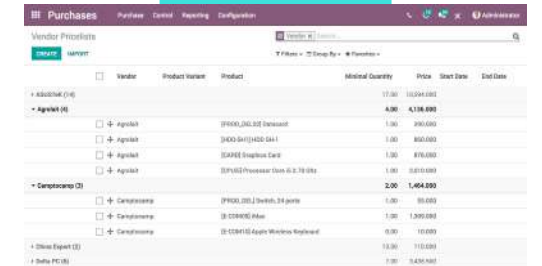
Purchases Purchase Control Reporting Configuration Administrator

Vendor Pricelists

CREATE IMPORT

Vendor × Search...

Filters Group By Favorites

| | Vendor | Product Variant | Product | Minimal Quantity | Price | Start Date | End Date |
|---|---|---|---|---|---|---|---|
| ▸ ASUSTeK (14) | | | | 17.00 | 10,594.000 | | |
| ▾ Agrolait (4) | | | | 4.00 | 4,136.000 | | |
| | Agrolait | | [FURN_DEL30] Datacard | 1.00 | 390.000 | | |
| | Agrolait | | [HDD-SH1] HDD SH-1 | 1.00 | 850.000 | | |
| | Agrolait | | [CARD] Graphics Card | 1.00 | 876.000 | | |
| | Agrolait | | [CPUi5] Processor Core i5 2.70 Ghz | 1.00 | 2,010.000 | | |
| ▾ Camptocamp (3) | | | | 2.00 | 1,464.000 | | |
| | Camptocamp | | [PROD_DEL] Switch, 24 ports | 1.00 | 55.000 | | |
| | Camptocamp | | [E-COM09] iMac | 1.00 | 1,399.000 | | |
| | Camptocamp | | [E-COM10] Apple Wireless Keyboard | 0.00 | 10.000 | | |
| ▸ China Export (2) | | | | 13.00 | 110.000 | | |
| ▸ Delta PC (6) | | | | 7.00 | 3,435.500 | | |